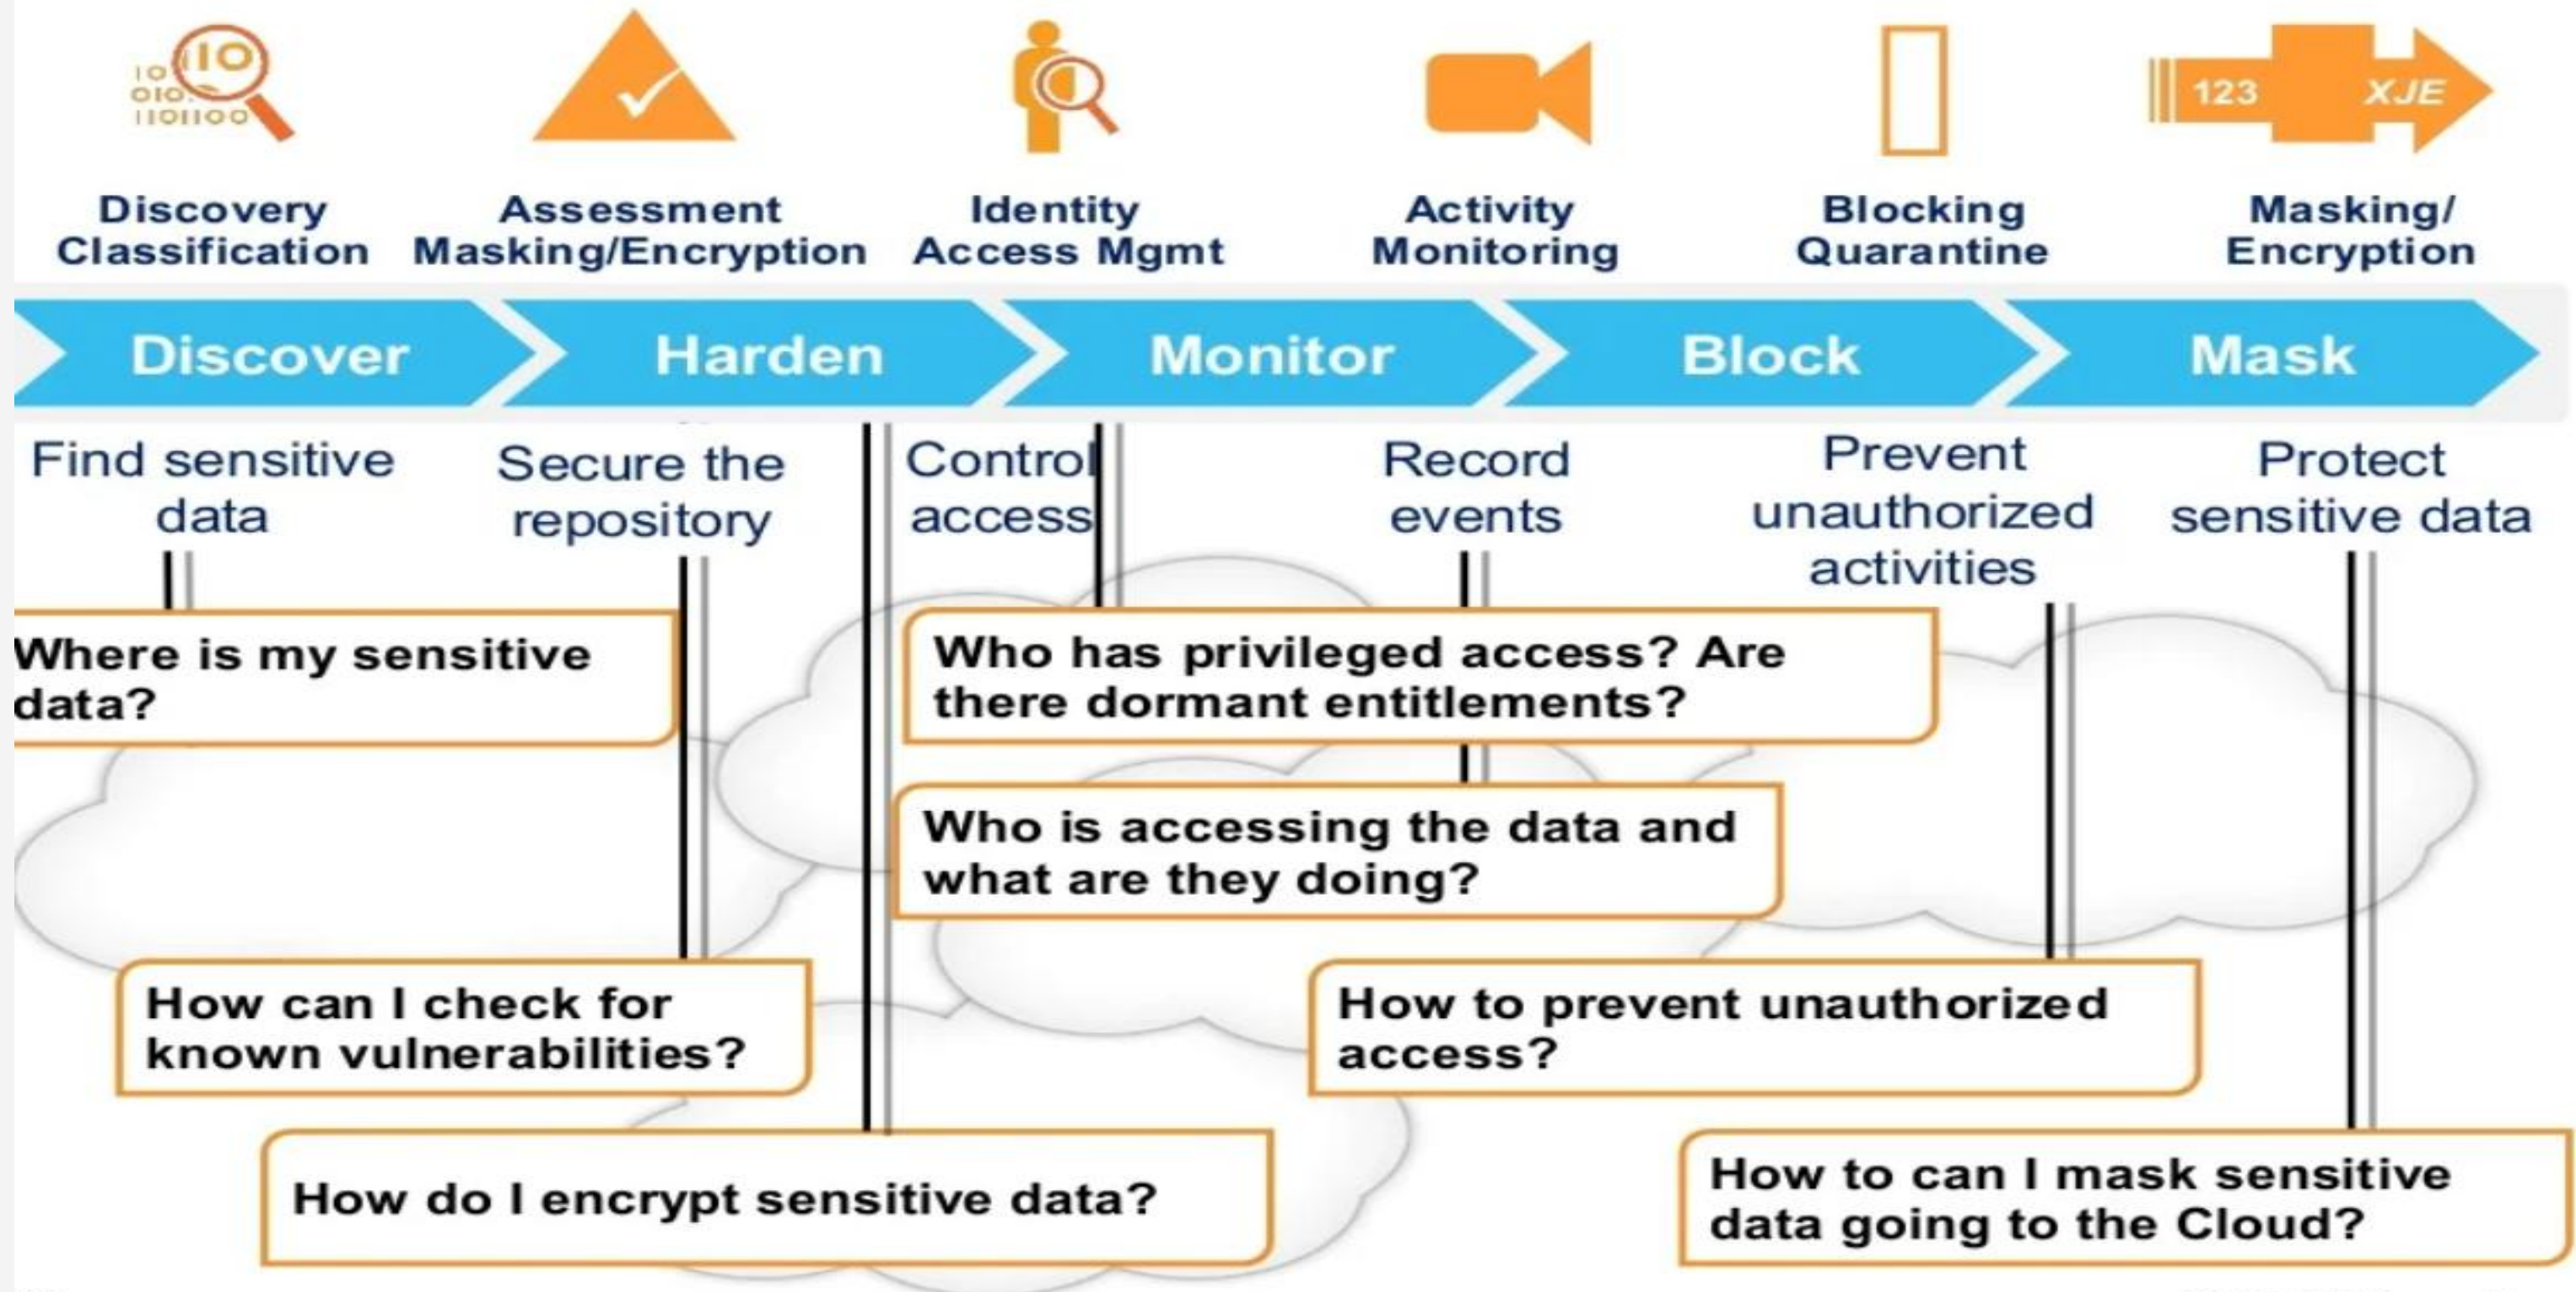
10 010 110110 IO

123 XJE

Discovery Classification

Assessment Masking/Encryption

Identity Access Mgmt

Activity Monitoring

Blocking Quarantine

Masking/ Encryption

Discover

Harden

Monitor

Block

Mask

Find sensitive data

Secure the repository

Control access

Record events

Prevent unauthorized activities

Protect sensitive data

Where is my sensitive data?

Who has privileged access? Are there dormant entitlements?

Who is accessing the data and what are they doing?

How can I check for known vulnerabilities?

How to prevent unauthorized access?

How do I encrypt sensitive data?

How to can I mask sensitive data going to the Cloud?